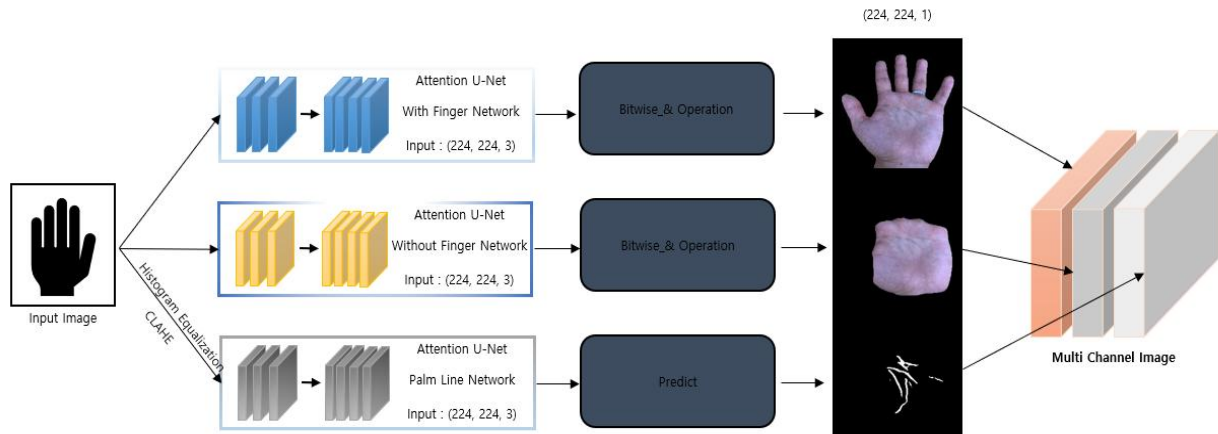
(224, 224, 1)

Input Image

Attention U-Net
With Finger Network
Input : (224, 224, 3)

Bitwise_& Operation

Attention U-Net
Without Finger Network
Input : (224, 224, 3)

Bitwise_& Operation

Histogram Equalization
CLAHE

Attention U-Net
Palm Line Network
Input : (224, 224, 3)

Predict

Multi Channel Image